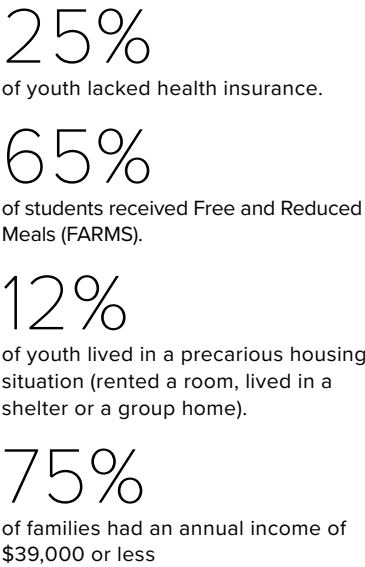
25%

of youth lacked health insurance.

65%

of students received Free and Reduced Meals (FARMS).

12%

of youth lived in a precarious housing situation (rented a room, lived in a shelter or a group home).

75%

of families had an annual income of \$39,000 or less